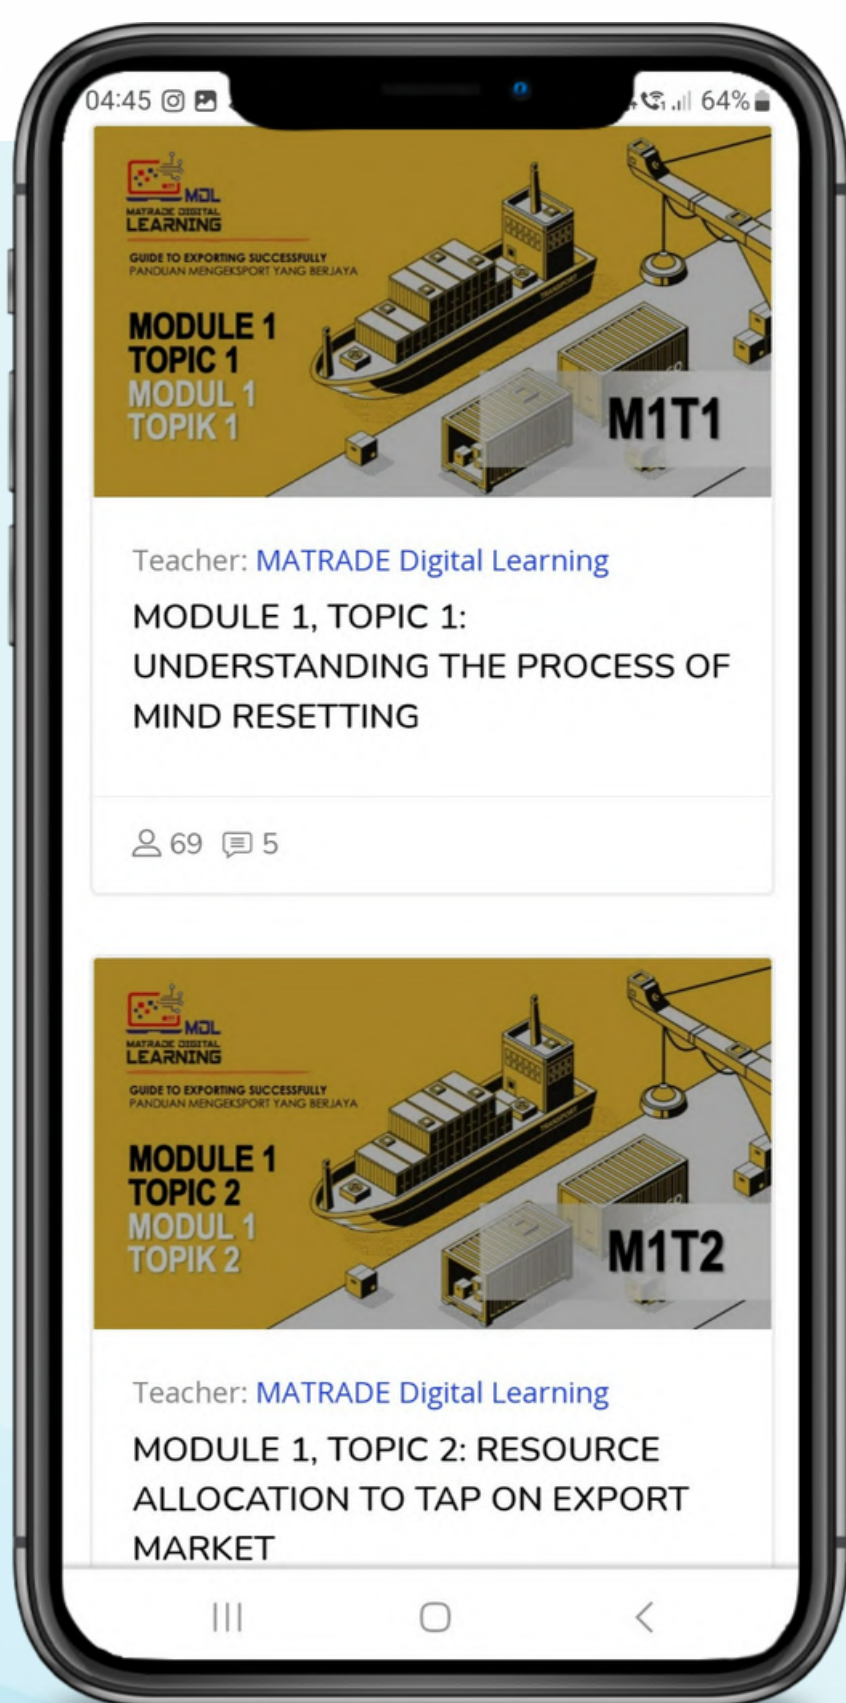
04:45 64%

MDL
MATRADE DIGITAL LEARNING
GUIDE TO EXPORTING SUCCESSFULLY
PANDUAN MENGEKSPORT YANG BERJAYA
MODULE 1
TOPIC 1
MODUL 1
TOPIK 1
M1T1

Teacher: MATRADE Digital Learning
MODULE 1, TOPIC 1: UNDERSTANDING THE PROCESS OF MIND RESETTING

69 5

MDL
MATRADE DIGITAL LEARNING
GUIDE TO EXPORTING SUCCESSFULLY
PANDUAN MENGEKSPORT YANG BERJAYA
MODULE 1
TOPIC 2
MODUL 1
TOPIK 2
M1T2

Teacher: MATRADE Digital Learning
MODULE 1, TOPIC 2: RESOURCE ALLOCATION TO TAP ON EXPORT MARKET